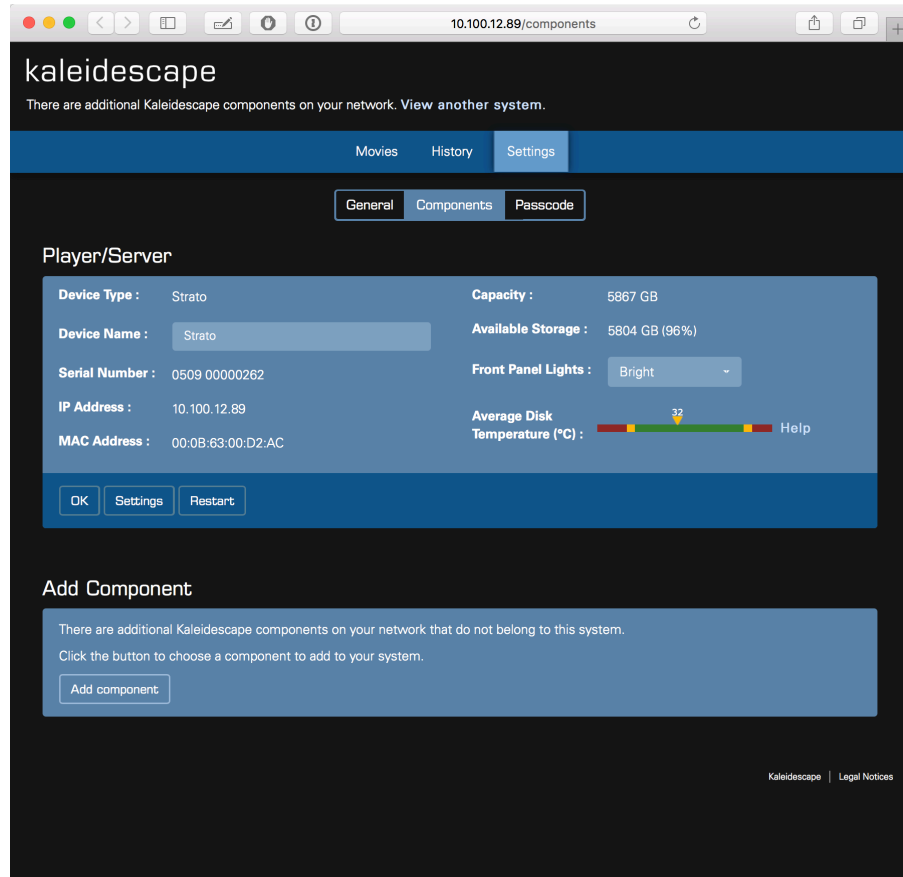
10.100.12.89/components

kaleidescape

There are additional Kaleidescape components on your network. View another system.

Movies History Settings

General Components Passcode

Player/Server

Device Type : Strato

Device Name : Strato

Serial Number : 0509 00000262

IP Address : 10.100.12.89

MAC Address : 00:0B:63:00:D2:AC

Capacity : 5867 GB

Available Storage : 5804 GB (96%)

Front Panel Lights : Bright

Average Disk Temperature (°C) : 32 Help

OK Settings Restart

Add Component

There are additional Kaleidescape components on your network that do not belong to this system.

Click the button to choose a component to add to your system.

Add component

Kaleidescape | Legal Notices